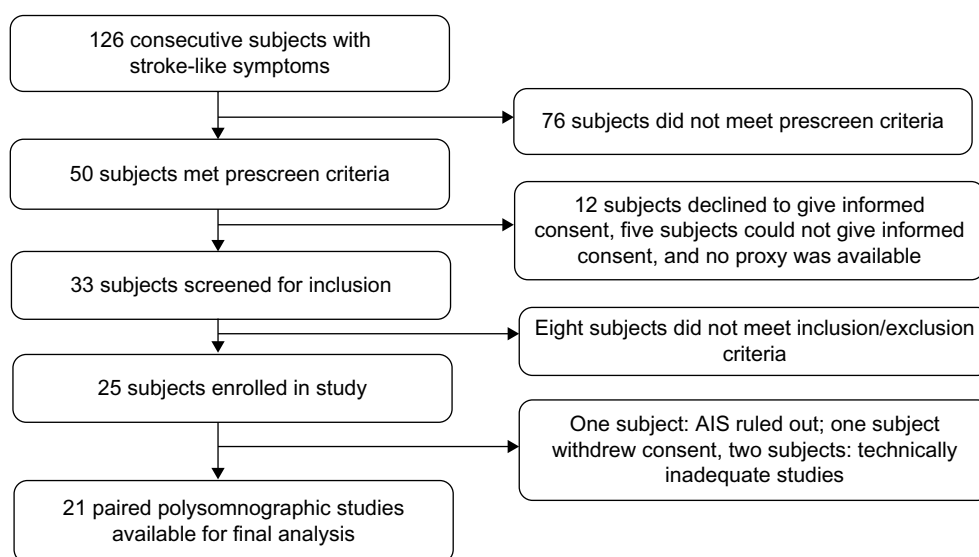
126 consecutive subjects with stroke-like symptoms

76 subjects did not meet prescreen criteria

50 subjects met prescreen criteria

12 subjects declined to give informed consent, five subjects could not give informed consent, and no proxy was available

33 subjects screened for inclusion

Eight subjects did not meet inclusion/exclusion criteria

25 subjects enrolled in study

One subject: AIS ruled out; one subject withdrew consent, two subjects: technically inadequate studies

21 paired polysomnographic studies available for final analysis